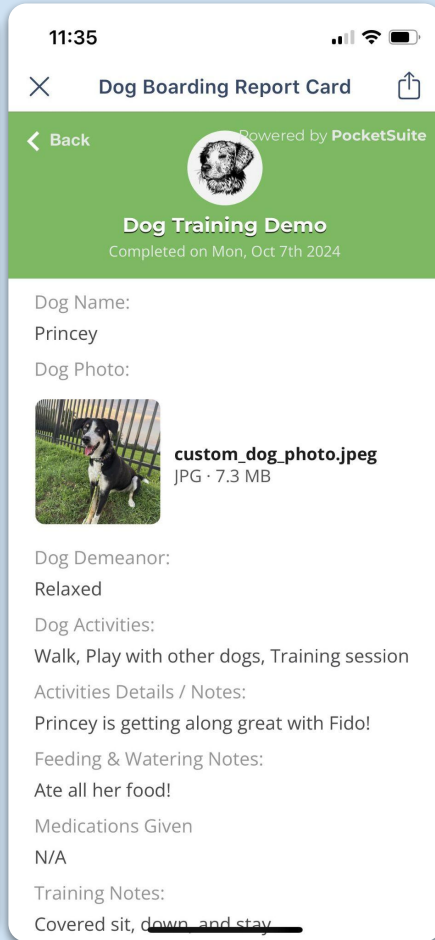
11:35

Dog Boarding Report Card

Back

Powered by PocketSuite

Dog Training Demo
Completed on Mon, Oct 7th 2024

Dog Name:
Princey

Dog Photo:

custom_dog_photo.jpeg
JPG · 7.3 MB

Dog Demeanor:
Relaxed

Dog Activities:
Walk, Play with other dogs, Training session

Activities Details / Notes:
Princey is getting along great with Fido!

Feeding & Watering Notes:
Ate all her food!

Medications Given
N/A

Training Notes:
Covered sit, down, and stay